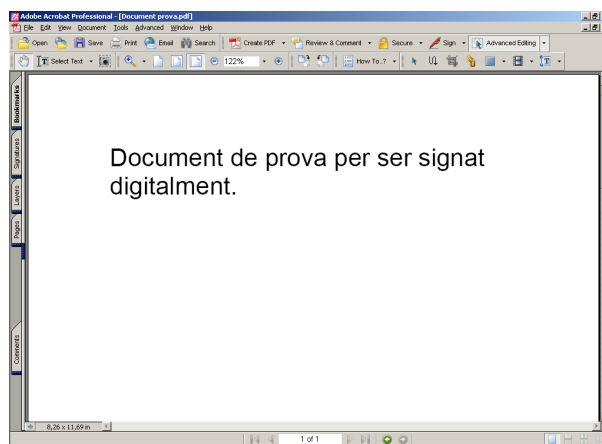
Adobe Acrobat Professional - [Document prova.pdf]

File Edit View Document Tools Advanced Window Help

Open Save Print Email Search Create PDF Review & Comment Secure Sign Advanced Editing

Select Text 122% How To...?

Bookmarks

Signatures

Layers

Pages

Comments

Document de prova per ser signat digitalment.

8,26 x 11,69 in

1 of 1